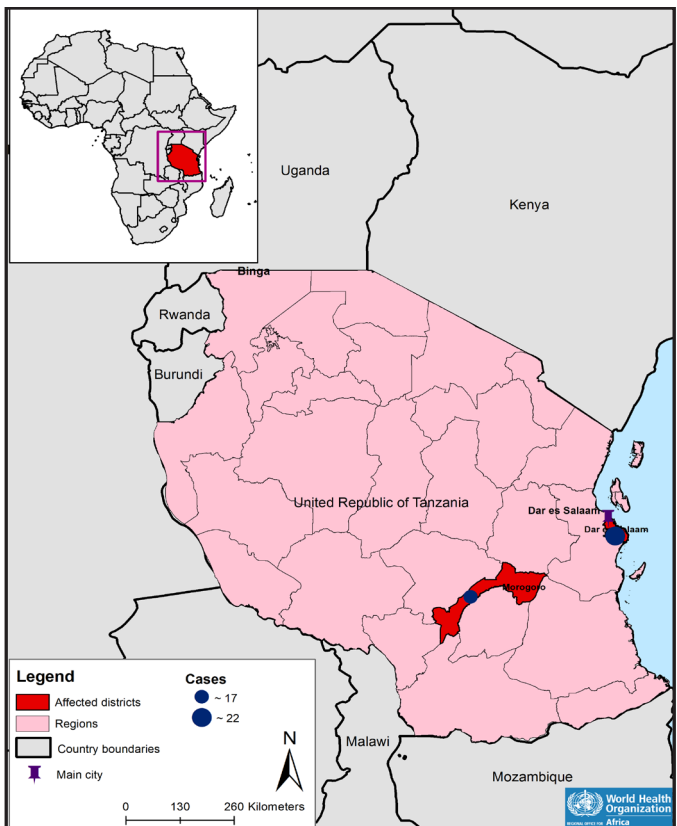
Uganda

Kenya

Binga

Rwanda

Burundi

United Republic of Tanzania

Dar es Salaam

Dar es Salaam

Morogoro

Malawi

Mozambique

Legend
Affected districts
Regions
Country boundaries
Main city

Cases
~ 17
~ 22

N

0 130 260 Kilometers

World Health Organization
REGIONAL OFFICE FOR Africa